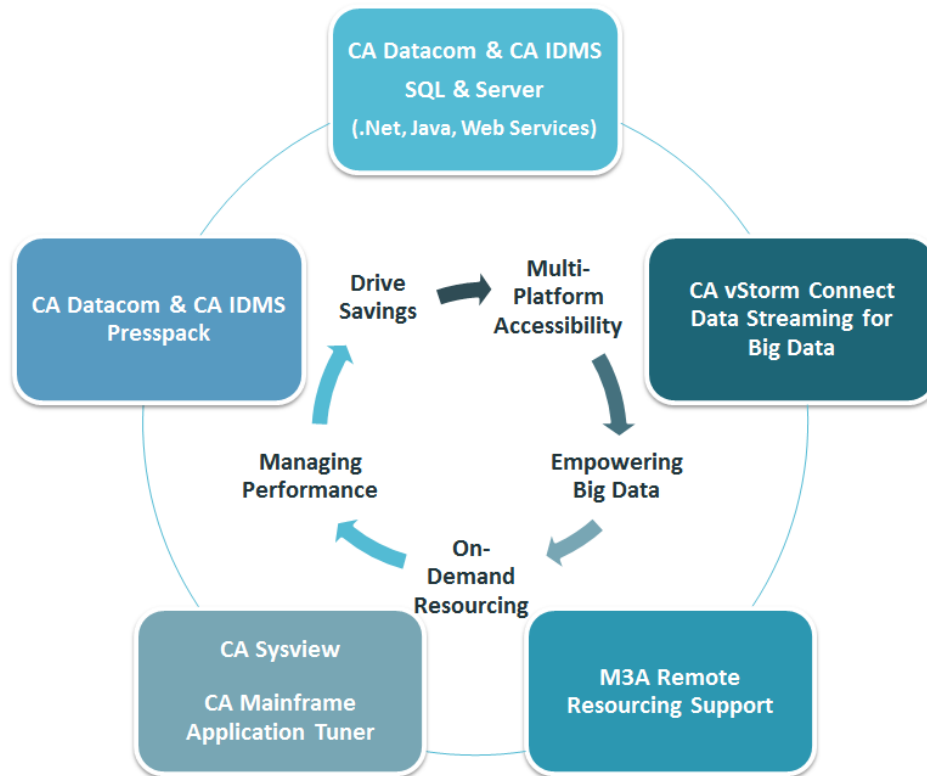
CA Datacom & CA IDMS
SQL & Server
(.Net, Java, Web Services)

CA vStorm Connect
Data Streaming for
Big Data

M3A Remote
Resourcing Support

CA Sysview

CA Mainframe
Application Tuner

CA Datacom & CA IDMS
Presspack

Drive
Savings

Multi-
Platform
Accessibility

Empowering
Big Data

On-
Demand
Resourcing

Managing
Performance